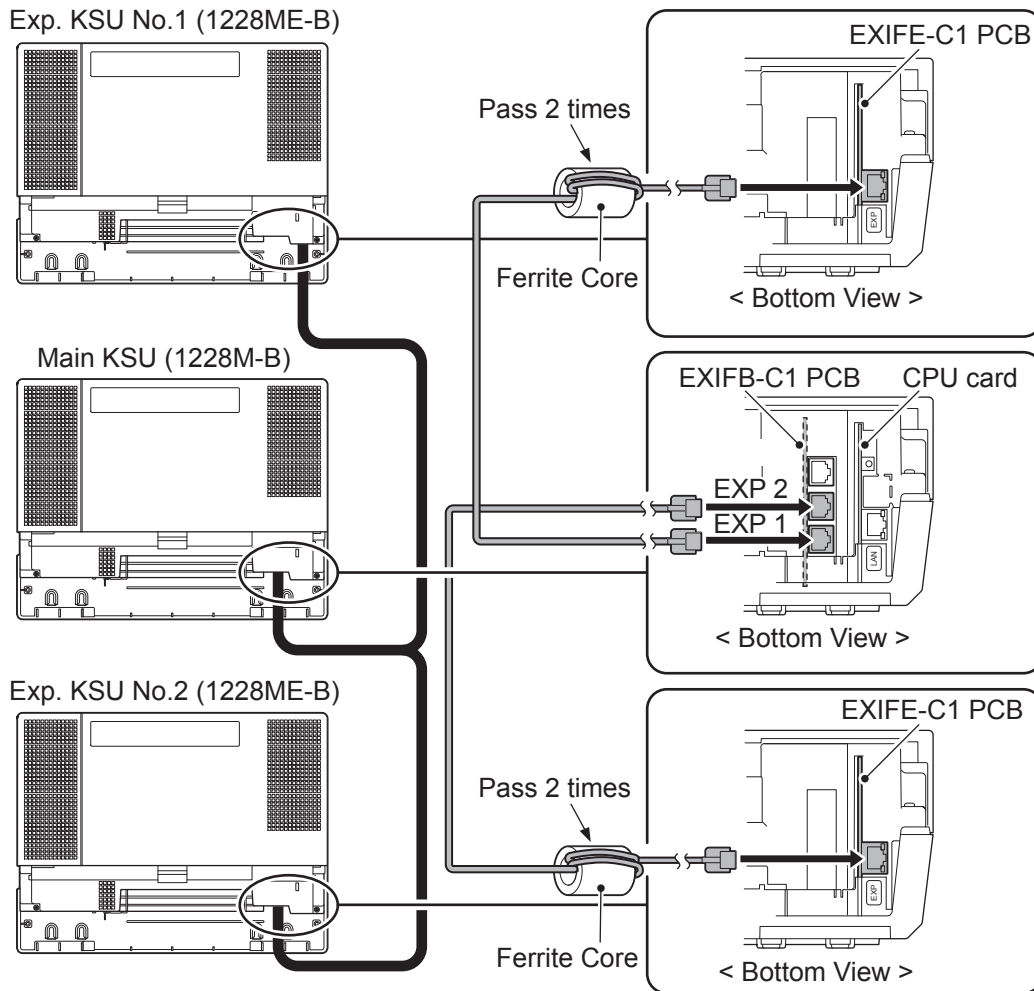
Exp. KSU No.1 (1228ME-B)

Pass 2 times

Ferrite Core

EXIFE-C1 PCB

EXP

< Bottom View >

Main KSU (1228M-B)

EXIFB-C1 PCB

CPU card

EXP 2

EXP 1

LAN

< Bottom View >

Exp. KSU No.2 (1228ME-B)

Pass 2 times

Ferrite Core

EXIFE-C1 PCB

EXP

< Bottom View >